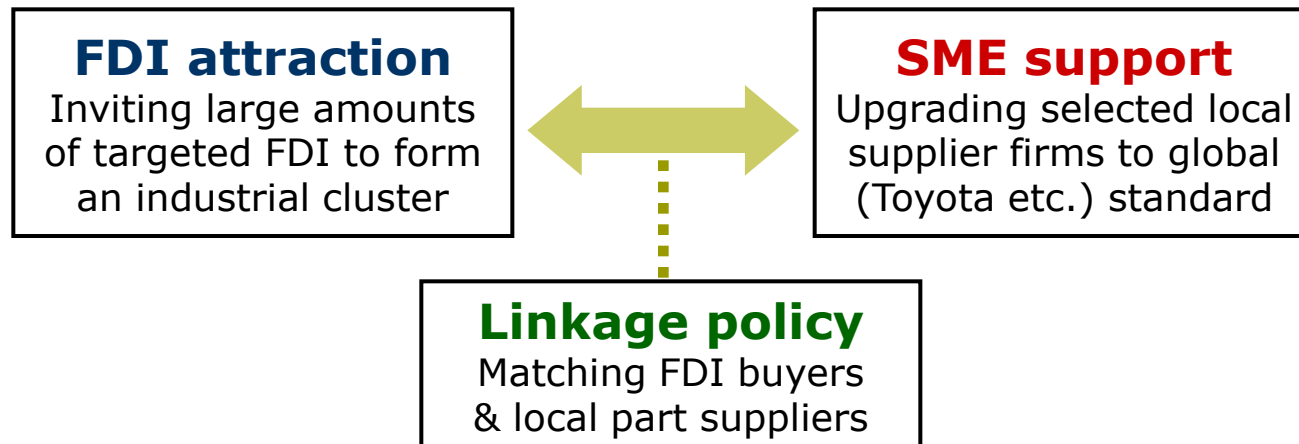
FDI attraction
Inviting large amounts of targeted FDI to form an industrial cluster

SME support
Upgrading selected local supplier firms to global (Toyota etc.) standard

Linkage policy
Matching FDI buyers & local part suppliers